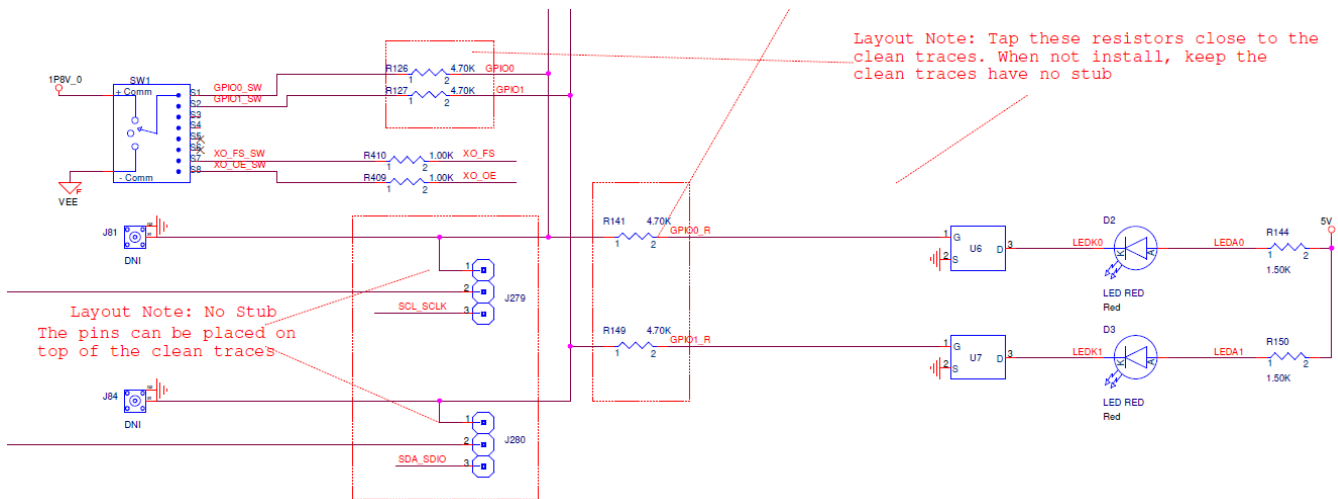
Layout Note: Tap these resistors close to the clean traces. When not install, keep the clean traces have no stub

1P8V_0
SW1
+ Comm
- Comm
S1
S2
S3
S4
S5
S6
S7
S8
VEE
GPIO0_SW
GPIO1_SW
XO_FS_SW
XO_OE_SW
R126
1
2
4.70K
GPIO0
R127
1
2
4.70K
GPIO1
R410
1
2
1.00K
XO_FS
R409
1
2
1.00K
XO_OE

J81
DNI
J84
DNI

1
2
3
J279
SCL_SCLK
1
2
3
J280
SDA_SDIO

Layout Note: No Stub
The pins can be placed on top of the clean traces

R141
1
2
4.70K
GPIO0_R
R149
1
2
4.70K
GPIO1_R

1
G
2
S
U6
3
D
1
G
2
S
U7
3
D

LEDK0
D2
LED RED
Red
LEDA0
LEDK1
D3
LED RED
Red
LEDA1
R144
1
2
1.50K
R150
1
2
1.50K
5V